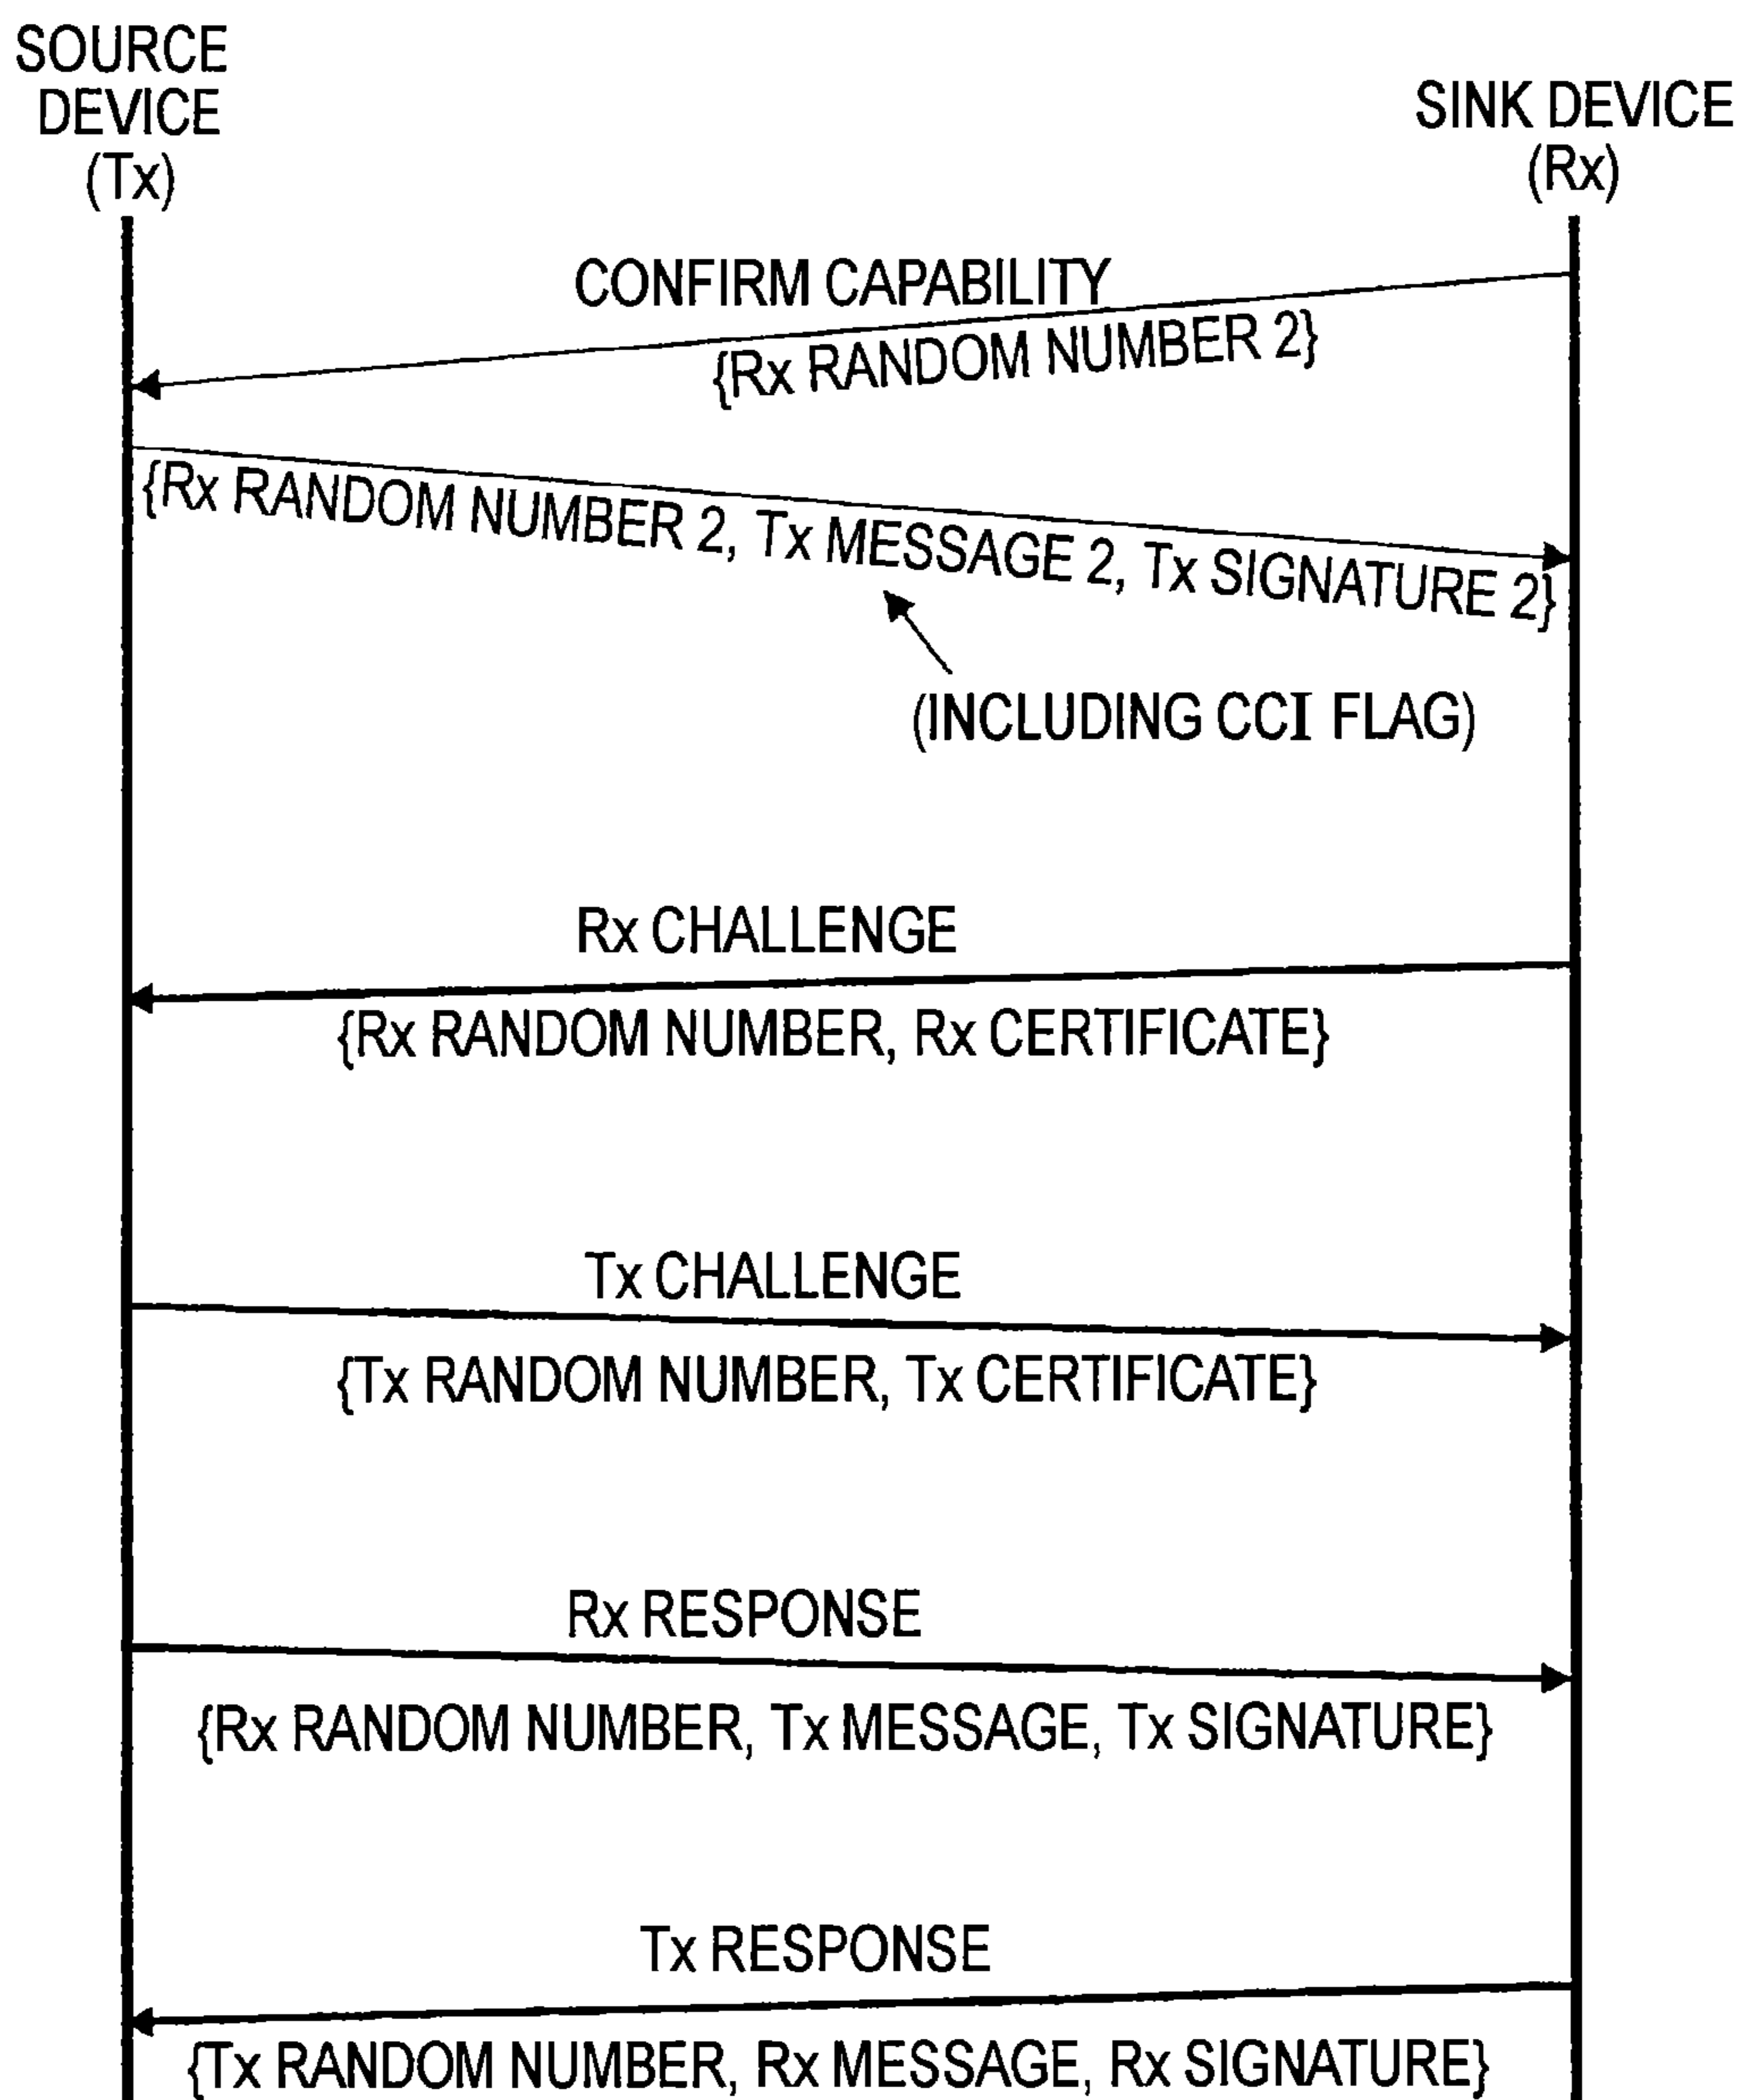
SOURCE DEVICE (Tx)

SINK DEVICE (Rx)

CONFIRM CAPABILITY
{Rx RANDOM NUMBER 2}

{Rx RANDOM NUMBER 2, Tx MESSAGE 2, Tx SIGNATURE 2}

(INCLUDING CCI FLAG)

Rx CHALLENGE
{Rx RANDOM NUMBER, Rx CERTIFICATE}

Tx CHALLENGE
{Tx RANDOM NUMBER, Tx CERTIFICATE}

Rx RESPONSE
{Rx RANDOM NUMBER, Tx MESSAGE, Tx SIGNATURE}

Tx RESPONSE
{Tx RANDOM NUMBER, Rx MESSAGE, Rx SIGNATURE}